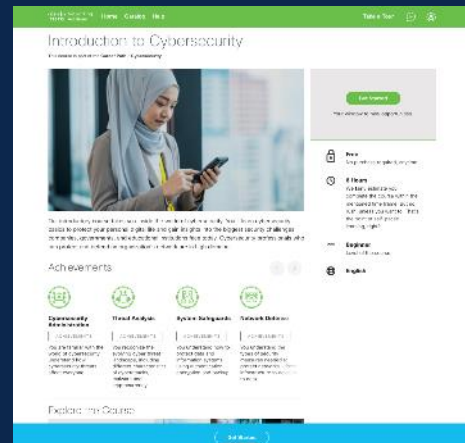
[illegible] Home Catalog Help Take a Tour

Introduction to Cybersecurity

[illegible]

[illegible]

Get Started

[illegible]

Free
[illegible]

6 Hours
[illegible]

Beginner
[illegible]

English

Achievements

Cybersecurity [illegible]

Threat Analysis

System Safeguards

Network Defense

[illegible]

Explore the Course

Get Started